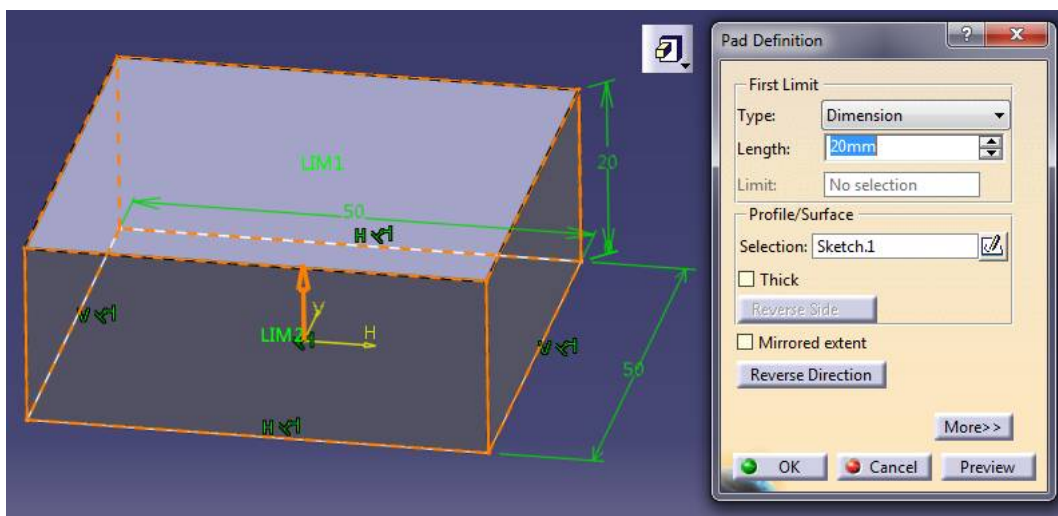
LIM1
50
20
H
V
LIM2
V
H
V
50
H

Pad Definition
?
X
First Limit
Type: Dimension
Length: 20mm
Limit: No selection
Profile/Surface
Selection: Sketch.1
Thick
Reverse Side
Mirrored extent
Reverse Direction
More>>
OK
Cancel
Preview